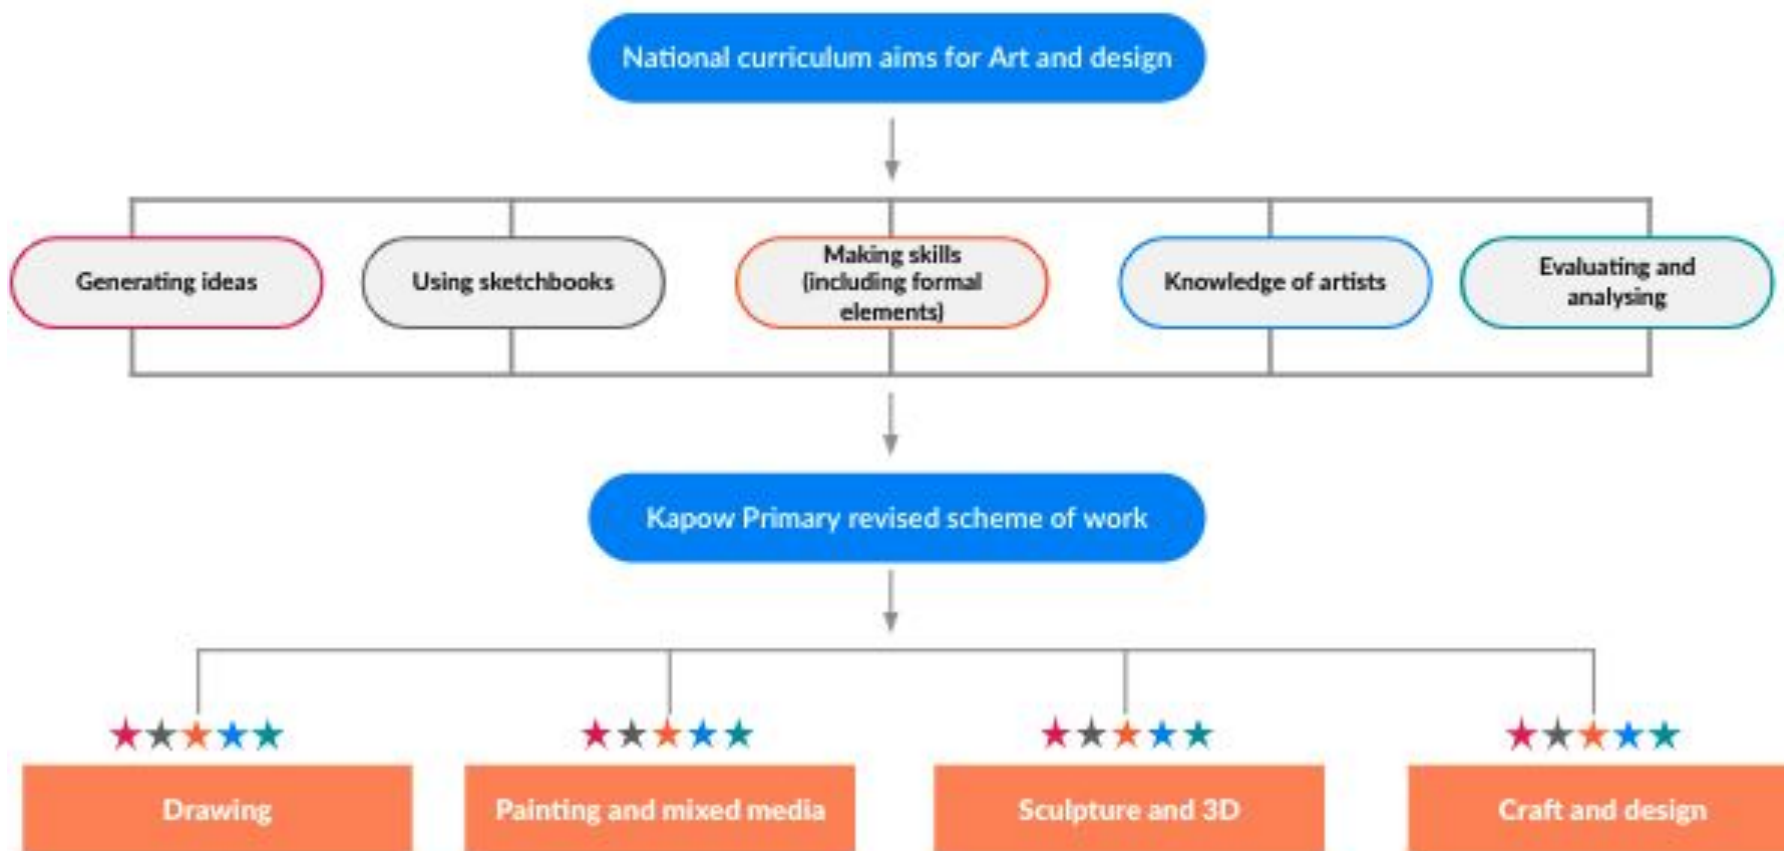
National curriculum aims for Art and design

Generating ideas

Using sketchbooks

Making skills (including formal elements)

Knowledge of artists

Evaluating and analysing

Kapow Primary revised scheme of work

Drawing

Painting and mixed media

Sculpture and 3D

Craft and design